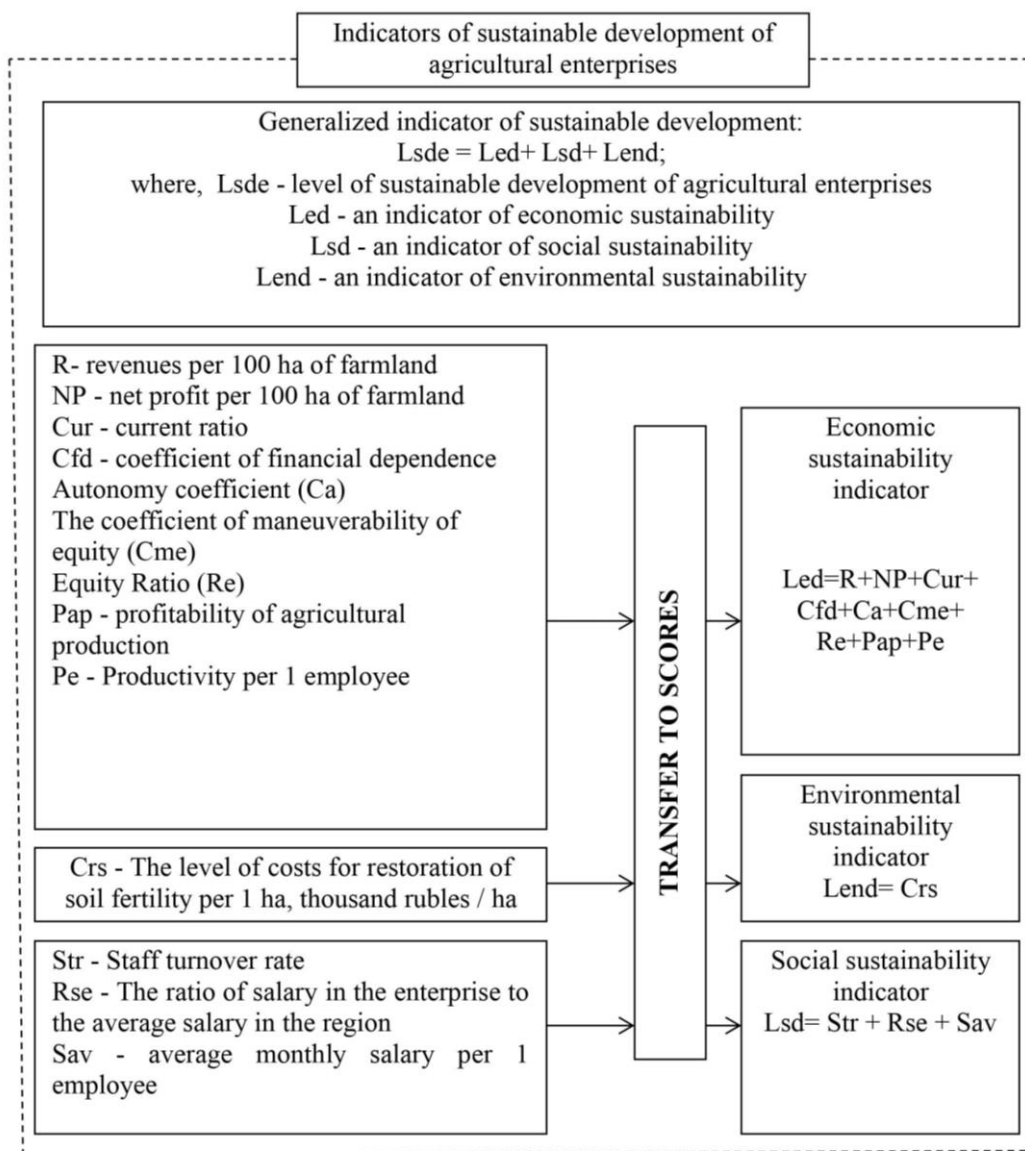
Indicators of sustainable development of agricultural enterprises

Generalized indicator of sustainable development:
Lsde = Led+ Lsd+ Lend;
where, Lsde - level of sustainable development of agricultural enterprises
Led - an indicator of economic sustainability
Lsd - an indicator of social sustainability
Lend - an indicator of environmental sustainability

R- revenues per 100 ha of farmland
NP - net profit per 100 ha of farmland
Cur - current ratio
Cfd - coefficient of financial dependence
Autonomy coefficient (Ca)
The coefficient of maneuverability of equity (Cme)
Equity Ratio (Re)
Pap - profitability of agricultural production
Pe - Productivity per 1 employee

Crs - The level of costs for restoration of soil fertility per 1 ha, thousand rubles / ha

Str - Staff turnover rate
Rse - The ratio of salary in the enterprise to the average salary in the region
Sav - average monthly salary per 1 employee

TRANSFER TO SCORES

Economic sustainability indicator

Led=R+NP+Cur+ Cfd+Ca+Cme+ Re+Pap+Pe

Environmental sustainability indicator
Lend= Crs

Social sustainability indicator
Lsd= Str + Rse + Sav